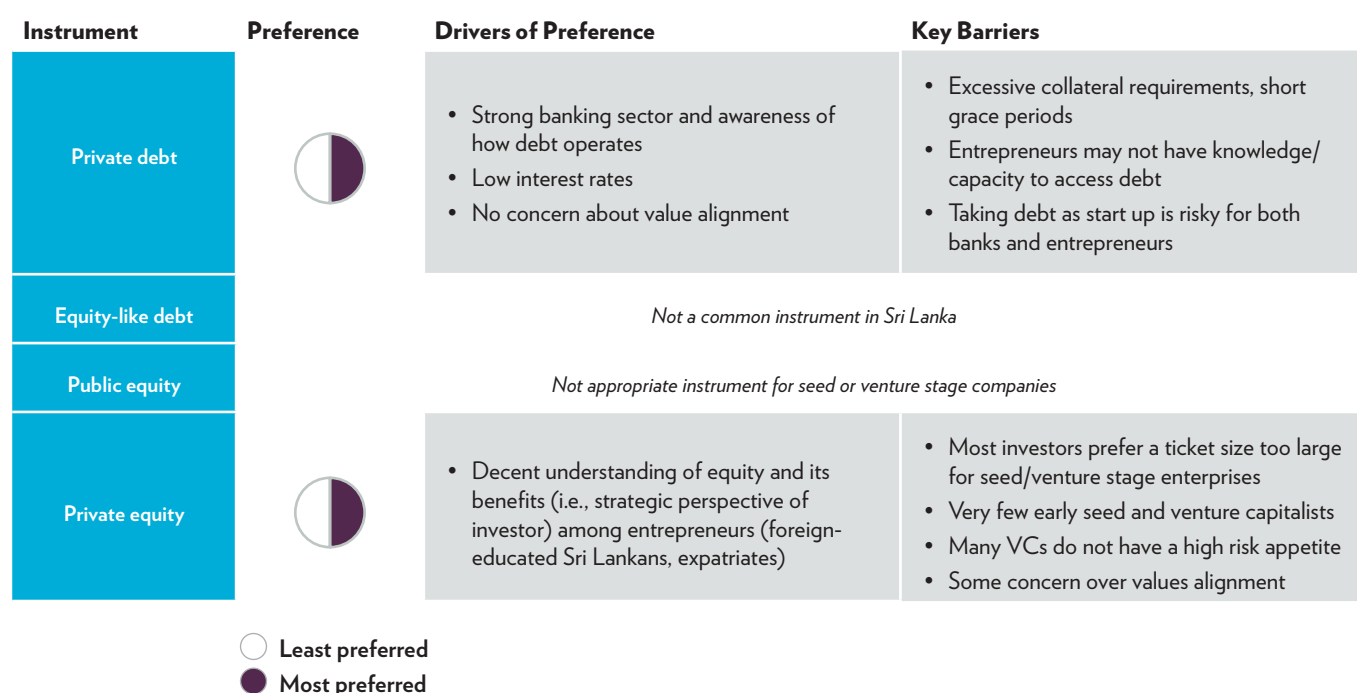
| Instrument | Preference | Drivers of Preference | Key Barriers |
|---|---|---|---|
| Private debt | | • Strong banking sector and awareness of how debt operates<br>• Low interest rates<br>• No concern about value alignment | • Excessive collateral requirements, short grace periods<br>• Entrepreneurs may not have knowledge/ capacity to access debt<br>• Taking debt as start up is risky for both banks and entrepreneurs |
| Equity-like debt | | *Not a common instrument in Sri Lanka* | |
| Public equity | | *Not appropriate instrument for seed or venture stage companies* | |
| Private equity | | • Decent understanding of equity and its benefits (i.e., strategic perspective of investor) among entrepreneurs (foreign-educated Sri Lankans, expatriates) | • Most investors prefer a ticket size too large for seed/venture stage enterprises<br>• Very few early seed and venture capitalists<br>• Many VCs do not have a high risk appetite<br>• Some concern over values alignment |

Least preferred
Most preferred